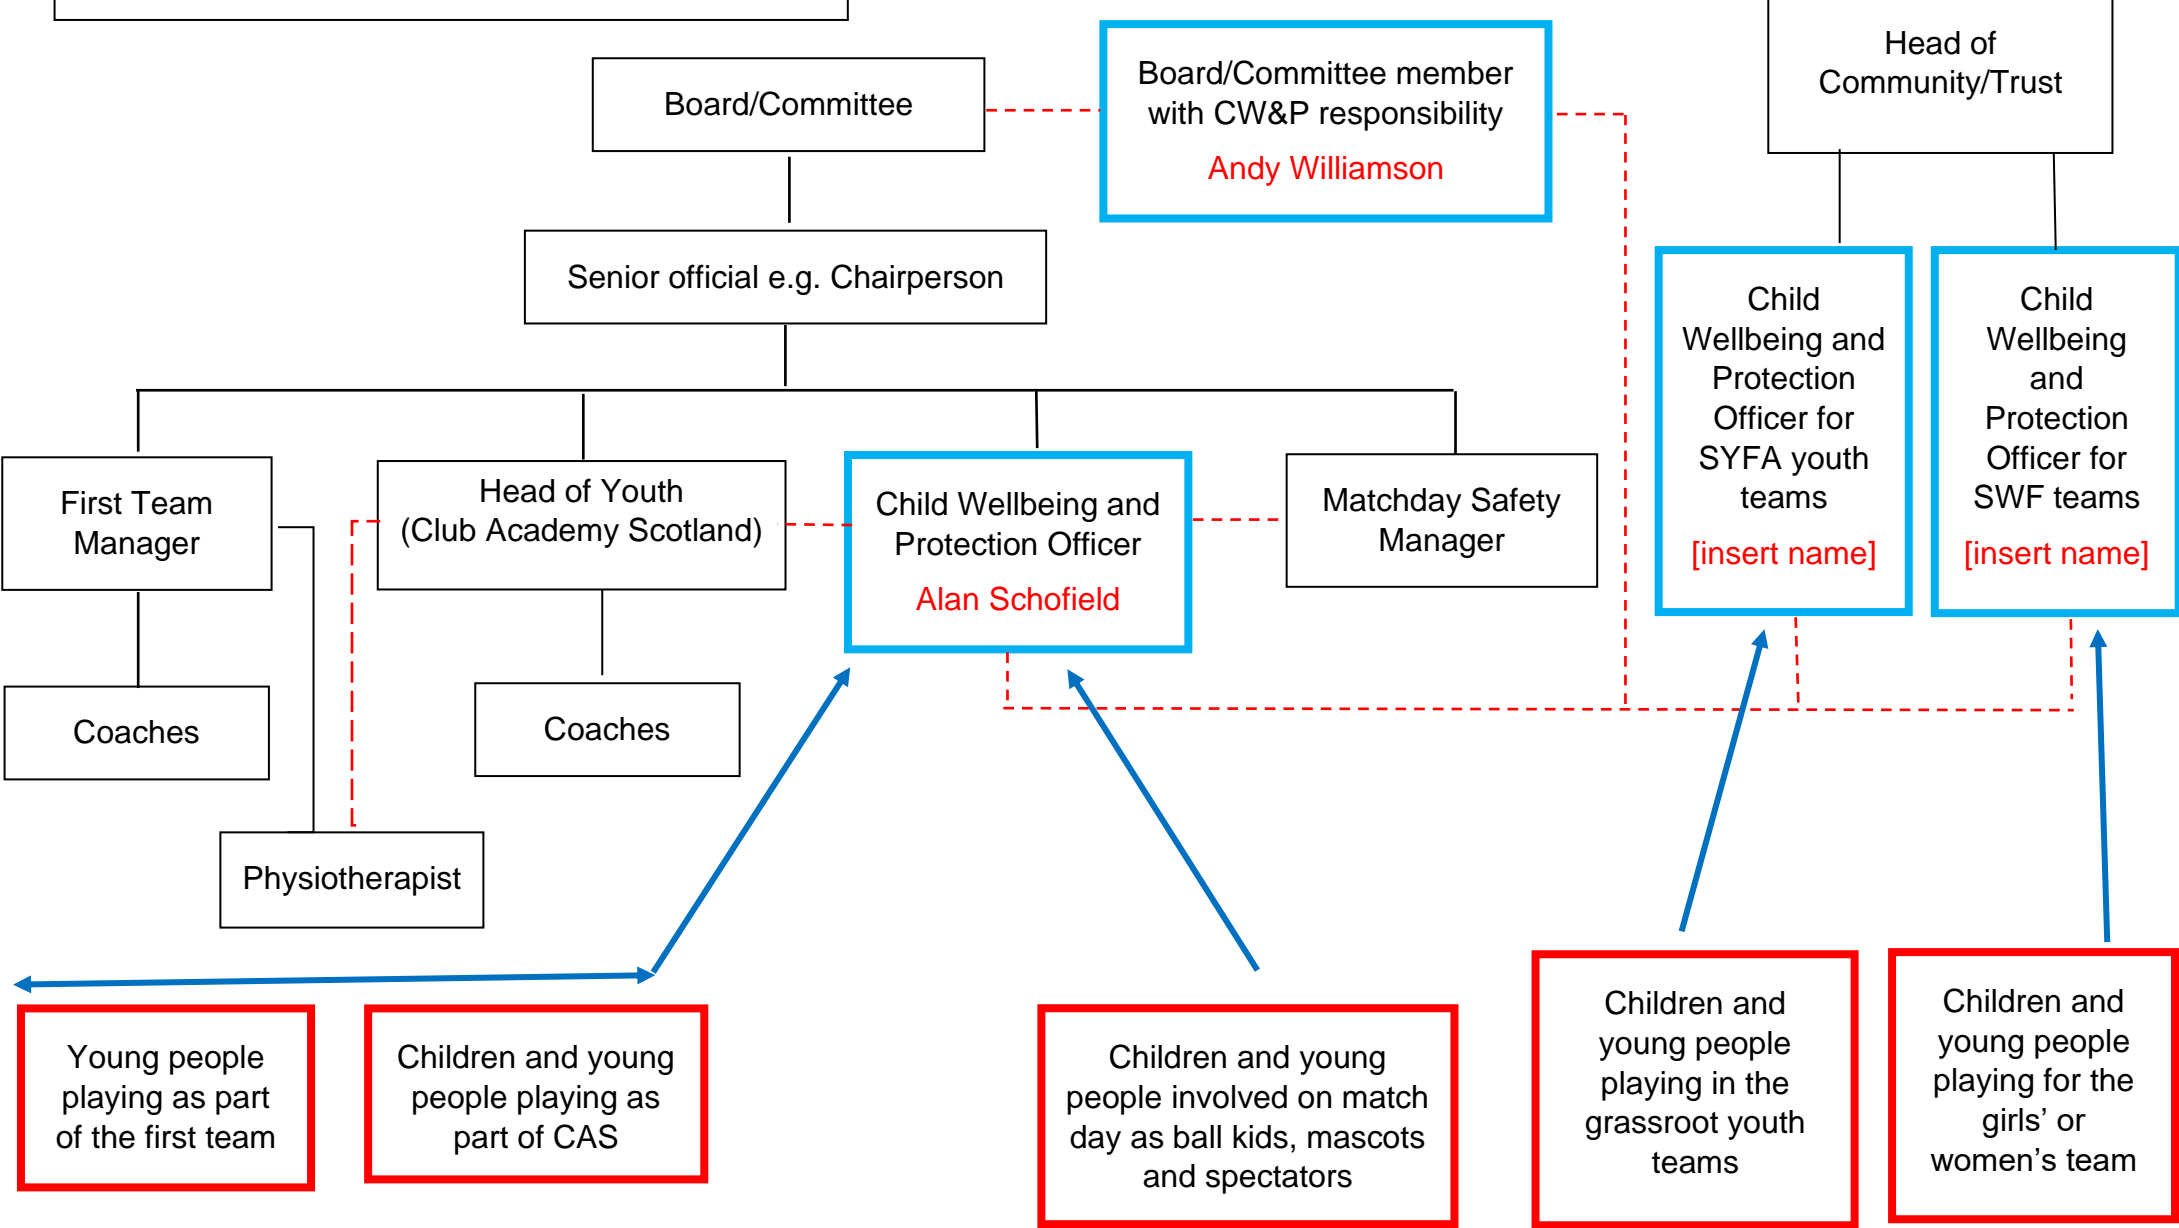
Board/Committee

Board/Committee member with CW&P responsibility

Andy Williamson

Head of Community/Trust

Senior official e.g. Chairperson

Child Wellbeing and Protection Officer for SYFA youth teams

[insert name]

Child Wellbeing and Protection Officer for SWF teams

[insert name]

First Team Manager

Head of Youth (Club Academy Scotland)

Child Wellbeing and Protection Officer

Alan Schofield

Matchday Safety Manager

Coaches

Coaches

Physiotherapist

Young people playing as part of the first team

Children and young people playing as part of CAS

Children and young people involved on match day as ball kids, mascots and spectators

Children and young people playing in the grassroot youth teams

Children and young people playing for the girls’ or women’s team